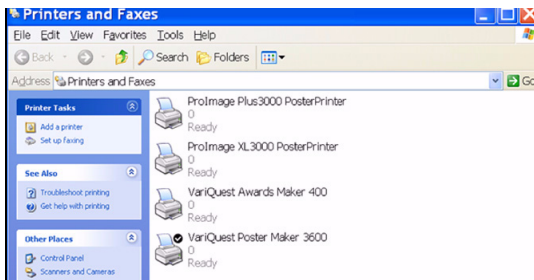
Printers and Faxes

File Edit View Favorites Tools Help

Back Search Folders

Address Printers and Faxes

Go

Printer Tasks

Add a printer

Set up faxing

See Also

Troubleshoot printing

Get help with printing

Other Places

Control Panel

Scanners and Cameras

ProImage Plus3000 PosterPrinter
0
Ready

ProImage XL3000 PosterPrinter
0
Ready

VariQuest Awards Maker 400
0
Ready

VariQuest Poster Maker 3600
0
Ready